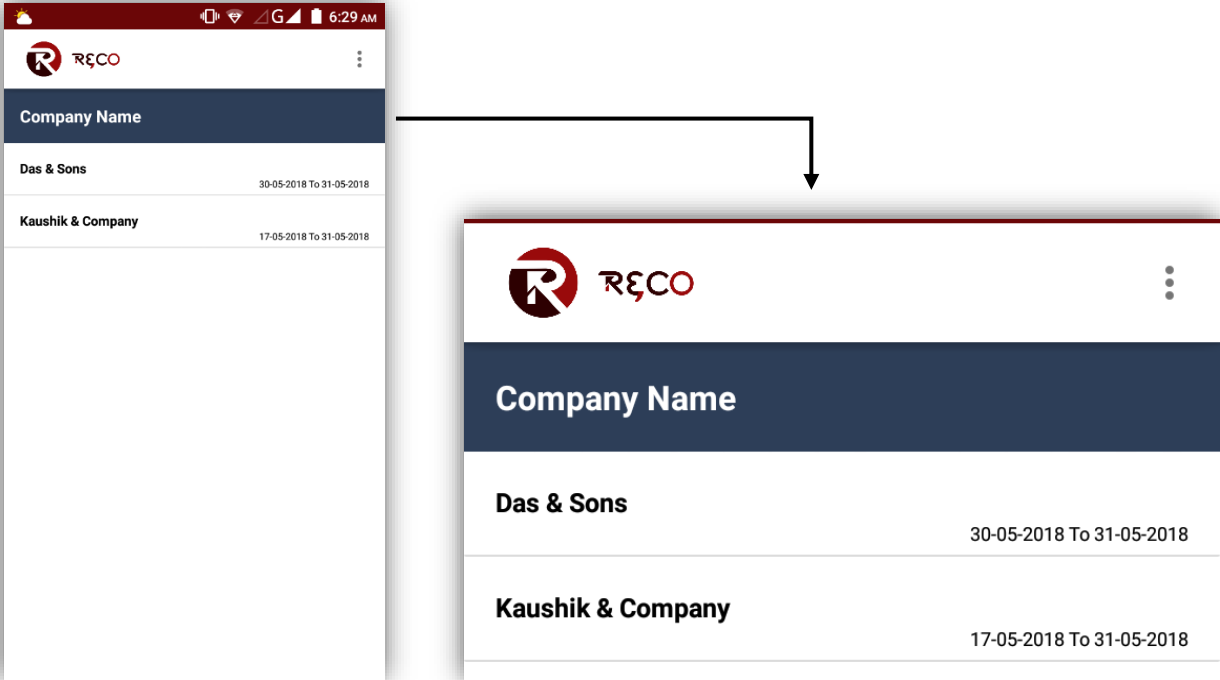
G 6:29 AM

RECO

Company Name

Das & Sons
30-05-2018 To 31-05-2018

Kaushik & Company
17-05-2018 To 31-05-2018

RECO

Company Name

Das & Sons
30-05-2018 To 31-05-2018

Kaushik & Company
17-05-2018 To 31-05-2018